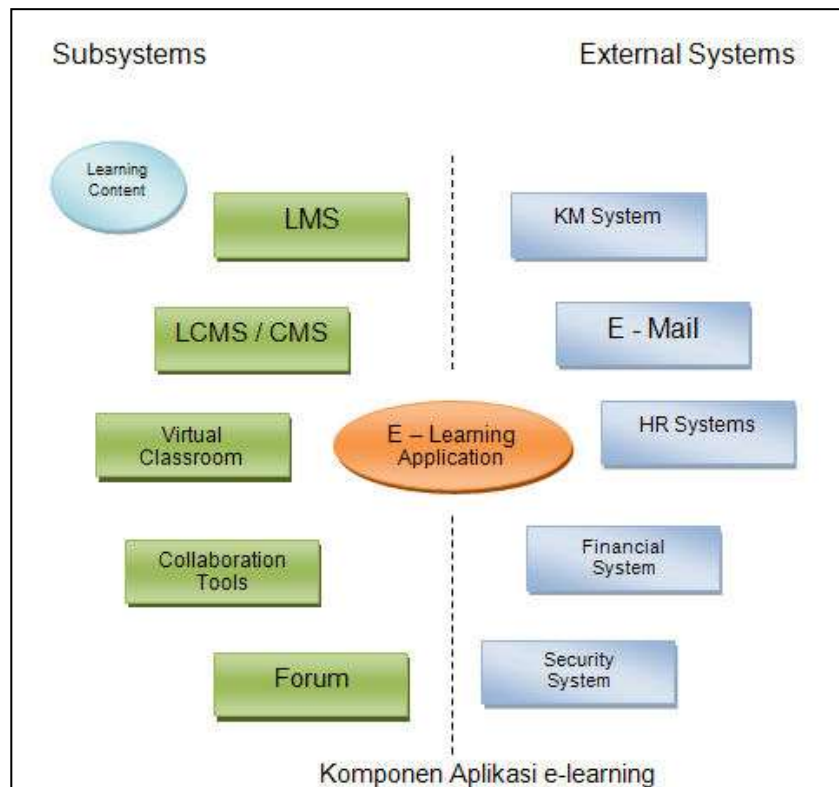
Subsystems

External Systems

Learning Content

LMS

KM System

LCMS / CMS

E - Mail

Virtual Classroom

E – Learning Application

HR Systems

Collaboration Tools

Financial System

Forum

Security System

Komponen Aplikasi e-learning